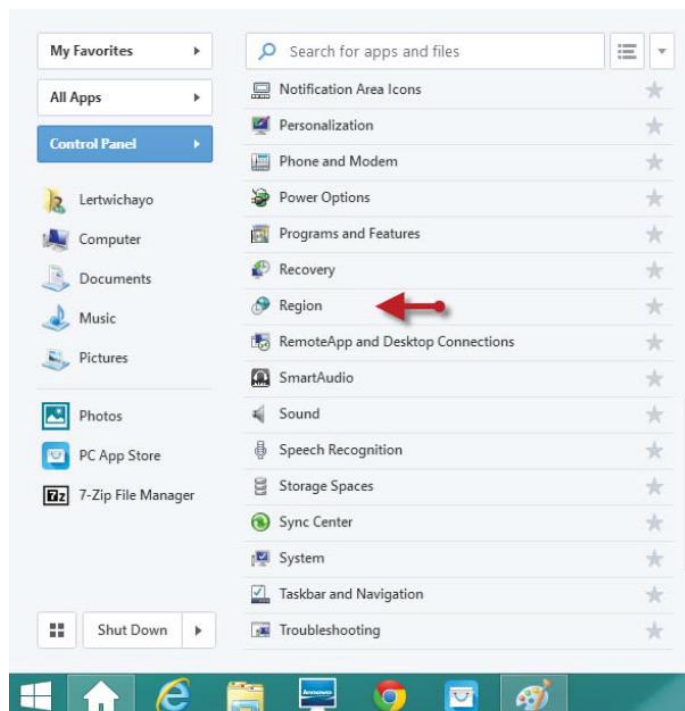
My Favorites
All Apps
Control Panel

Lertwichayo
Computer
Documents
Music
Pictures

Photos
PC App Store
7-Zip File Manager

Shut Down

Search for apps and files

Notification Area Icons
Personalization
Phone and Modem
Power Options
Programs and Features
Recovery
Region
RemoteApp and Desktop Connections
SmartAudio
Sound
Speech Recognition
Storage Spaces
Sync Center
System
Taskbar and Navigation
Troubleshooting